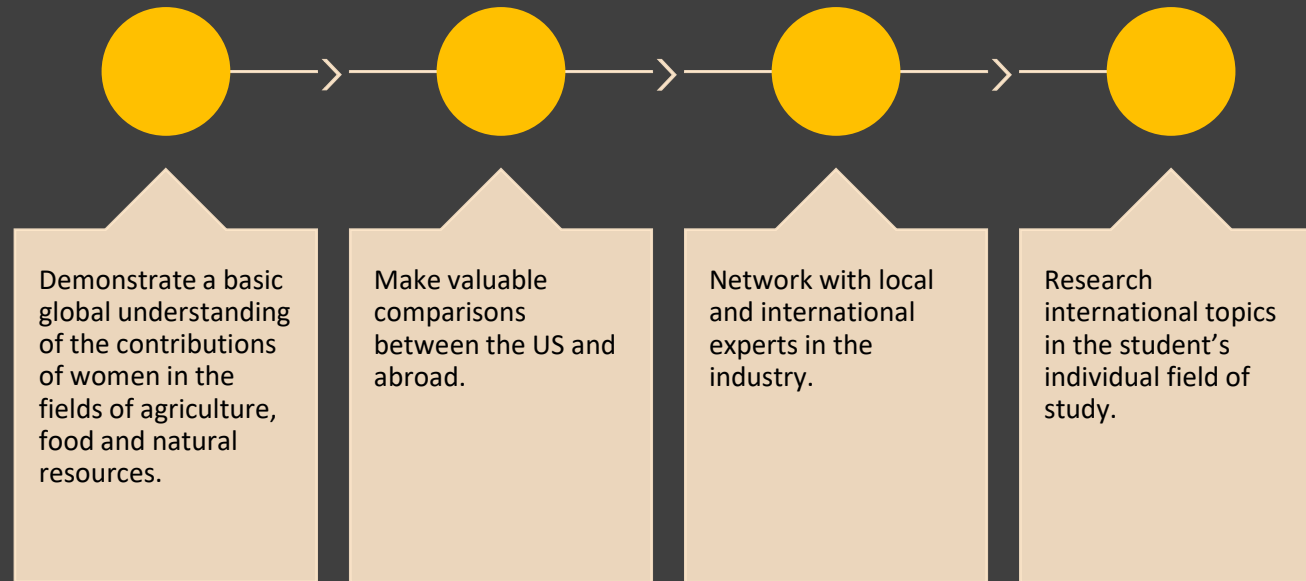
Demonstrate a basic global understanding of the contributions of women in the fields of agriculture, food and natural resources.

Make valuable comparisons between the US and abroad.

Network with local and international experts in the industry.

Research international topics in the student’s individual field of study.